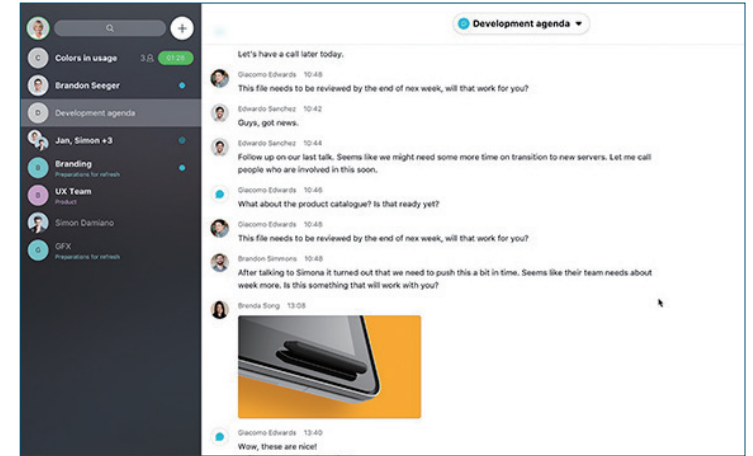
C Colors in usage 3 01:25
Brandon Seeger
D Development agenda
Jan, Simon +3
B Branding
Preparations for refresh
B UX Team
Product
Simon Damiano
G GFX
Preparations for refresh

Development agenda

Let's have a call later today.

Giacomo Edwards 10:48
This file needs to be reviewed by the end of nex week, will that work for you?

Edwardo Sanchez 10:42
Guys, got news.

Edwardo Sanchez 10:44
Follow up on our last talk. Seems like we might need some more time on transition to new servers. Let me call people who are involved in this soon.

Giacomo Edwards 10:46
What about the product catalogue? Is that ready yet?

Giacomo Edwards 10:48
This file needs to be reviewed by the end of nex week, will that work for you?

Brandon Simmons 10:48
After talking to Simona it turned out that we need to push this a bit in time. Seems like their team needs about week more. Is this something that will work with you?

Brenda Song 13:08

Giacomo Edwards 13:40
Wow, these are nice!